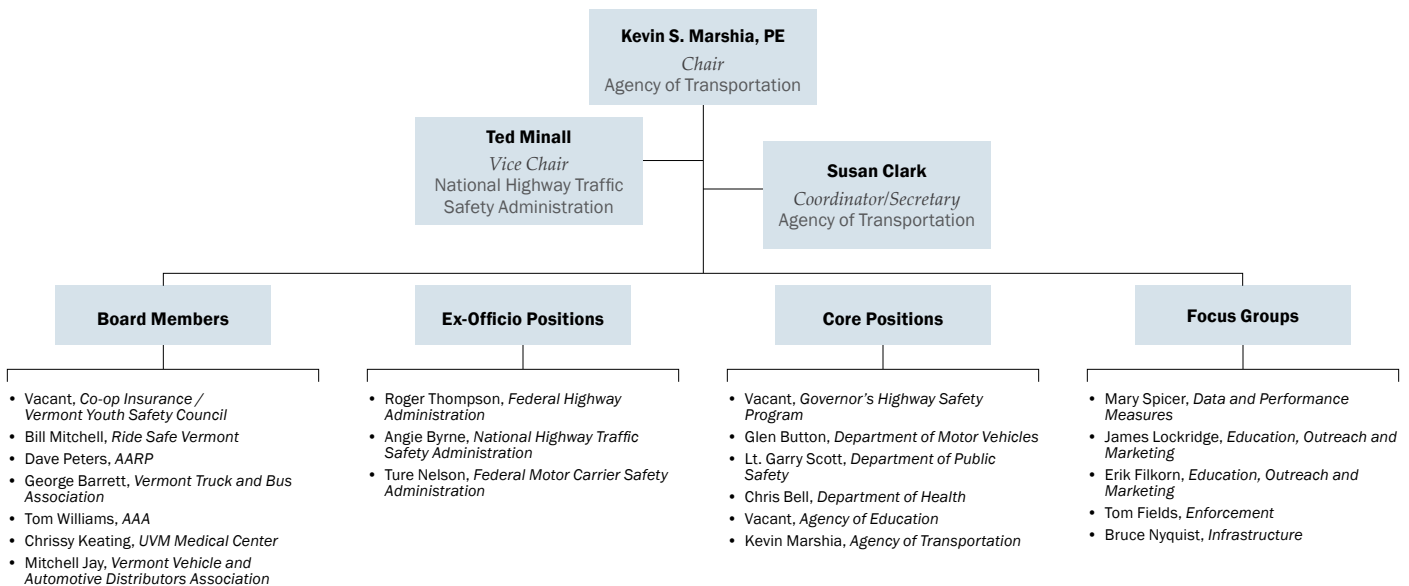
**Kevin S. Marshia, PE**
*Chair*
Agency of Transportation

**Ted Minall**
*Vice Chair*
National Highway Traffic Safety Administration

**Susan Clark**
*Coordinator/Secretary*
Agency of Transportation

**Board Members**

- Vacant, *Co-op Insurance / Vermont Youth Safety Council*
- Bill Mitchell, *Ride Safe Vermont*
- Dave Peters, *AARP*
- George Barrett, *Vermont Truck and Bus Association*
- Tom Williams, *AAA*
- Chrissy Keating, *UVM Medical Center*
- Mitchell Jay, *Vermont Vehicle and Automotive Distributors Association*

**Ex-Officio Positions**

- Roger Thompson, *Federal Highway Administration*
- Angie Byrne, *National Highway Traffic Safety Administration*
- Ture Nelson, *Federal Motor Carrier Safety Administration*

**Core Positions**

- Vacant, *Governor's Highway Safety Program*
- Glen Button, *Department of Motor Vehicles*
- Lt. Garry Scott, *Department of Public Safety*
- Chris Bell, *Department of Health*
- Vacant, *Agency of Education*
- Kevin Marshia, *Agency of Transportation*

**Focus Groups**

- Mary Spicer, *Data and Performance Measures*
- James Lockridge, *Education, Outreach and Marketing*
- Erik Filkorn, *Education, Outreach and Marketing*
- Tom Fields, *Enforcement*
- Bruce Nyquist, *Infrastructure*